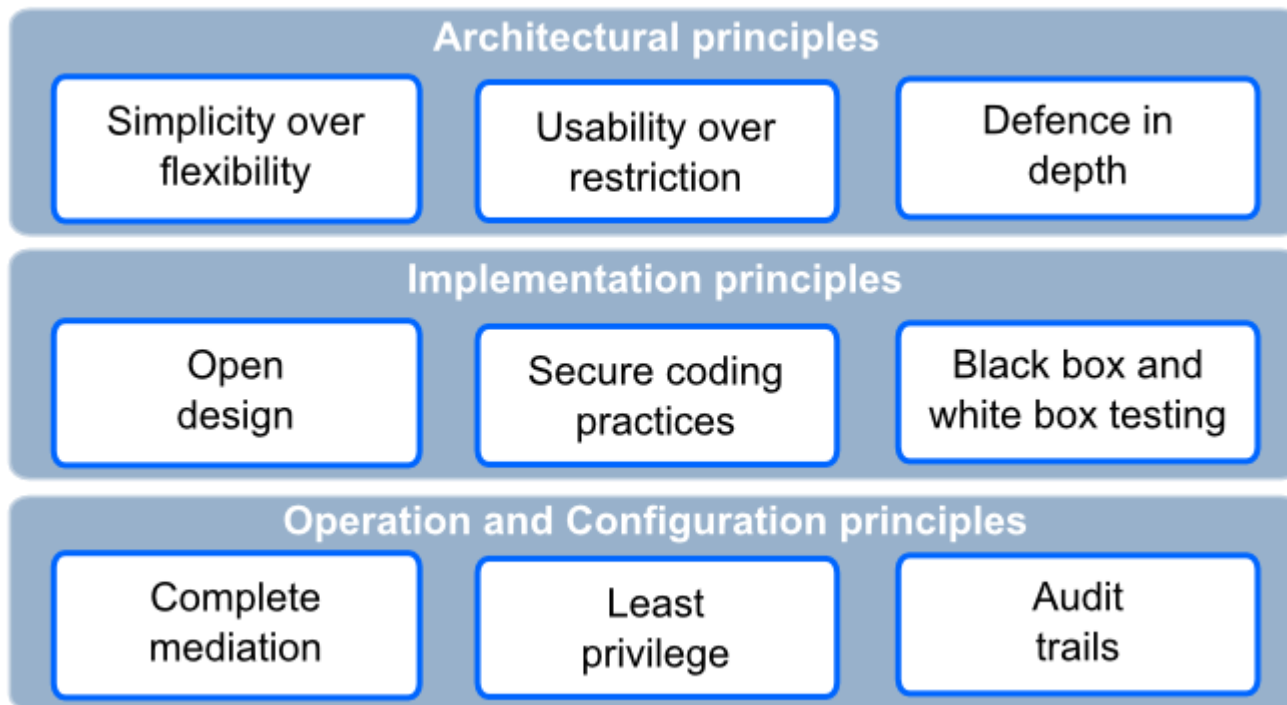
Architectural principles

Simplicity over flexibility

Usability over restriction

Defence in depth

Implementation principles

Open design

Secure coding practices

Black box and white box testing

Operation and Configuration principles

Complete mediation

Least privilege

Audit trails